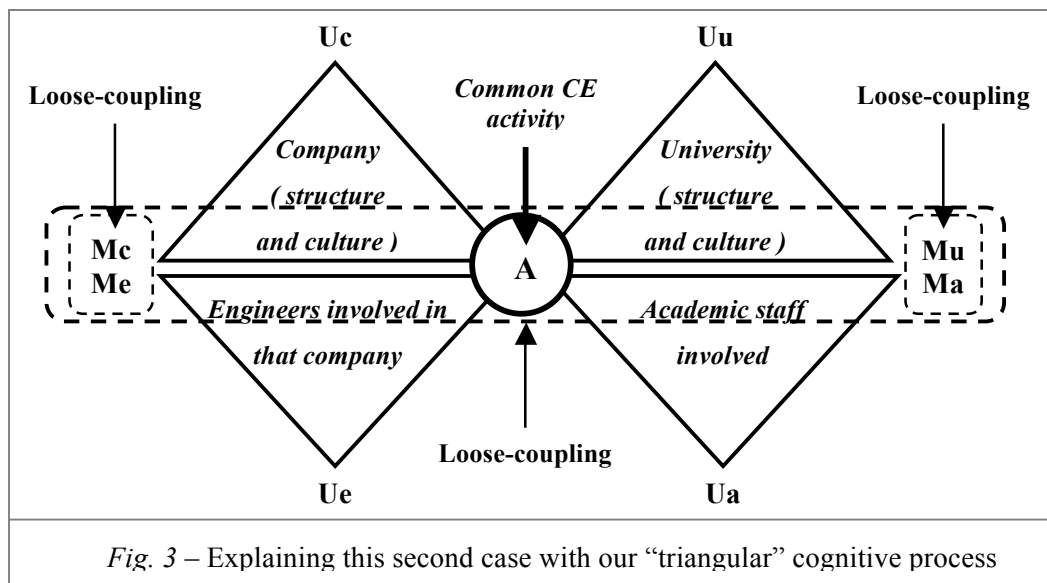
Uc

Uu

Loose-coupling

Common CE activity

Loose-coupling

Company ( structure and culture )

University ( structure and culture )

Mc
Me

A

Mu
Ma

Engineers involved in that company

Academic staff involved

Loose-coupling

Ue

Ua

*Fig. 3* – Explaining this second case with our "triangular" cognitive process